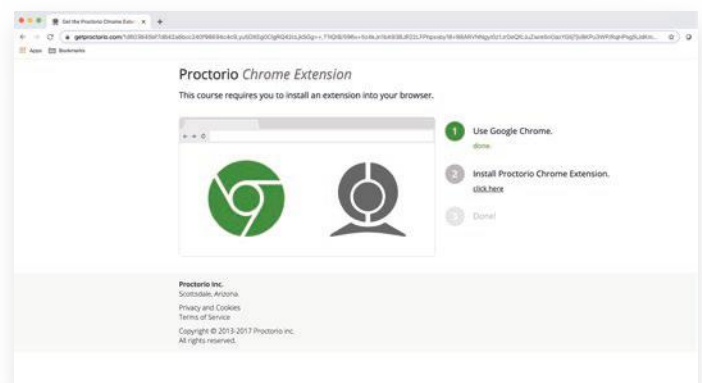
Get the Proctorio Chrome Exte

getproctorio.com/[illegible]

Apps Bookmarks

Proctorio *Chrome Extension*

This course requires you to install an extension into your browser.

1 Use Google Chrome.
done.

2 Install Proctorio Chrome Extension.
click here

3 Done!

Proctorio Inc.
Scottsdale, Arizona

Privacy and Cookies
Terms of Service

Copyright © 2013-2017 Proctorio Inc.
All rights reserved.